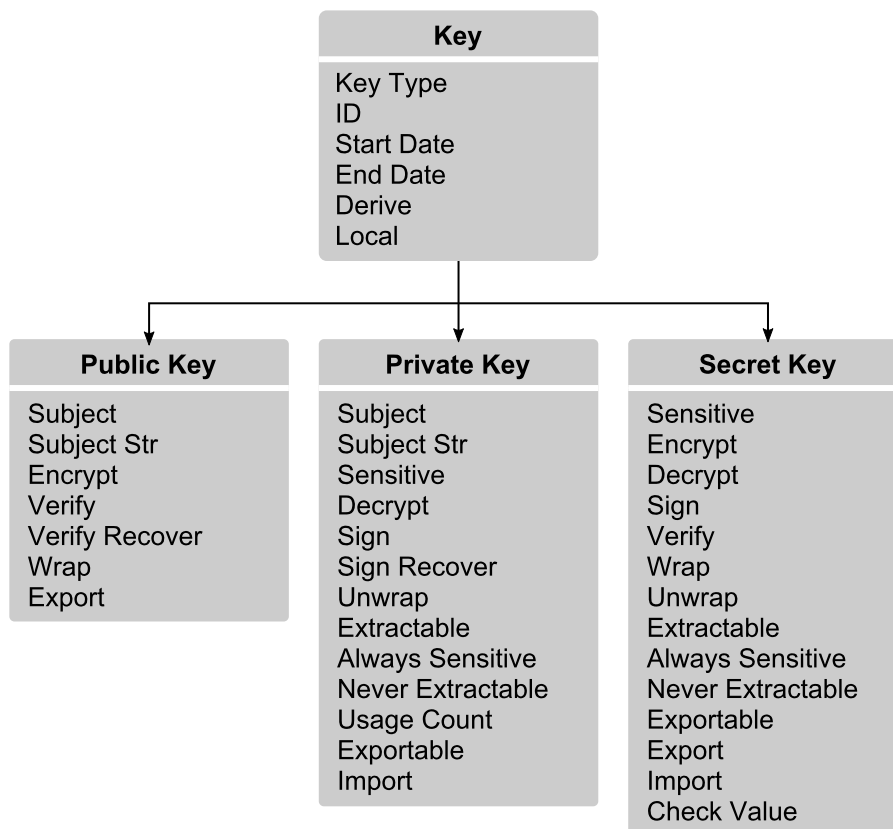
Key

Key Type
ID
Start Date
End Date
Derive
Local

Public Key

Subject
Subject Str
Encrypt
Verify
Verify Recover
Wrap
Export

Private Key

Subject
Subject Str
Sensitive
Decrypt
Sign
Sign Recover
Unwrap
Extractable
Always Sensitive
Never Extractable
Usage Count
Exportable
Import

Secret Key

Sensitive
Encrypt
Decrypt
Sign
Verify
Wrap
Unwrap
Extractable
Always Sensitive
Never Extractable
Exportable
Export
Import
Check Value